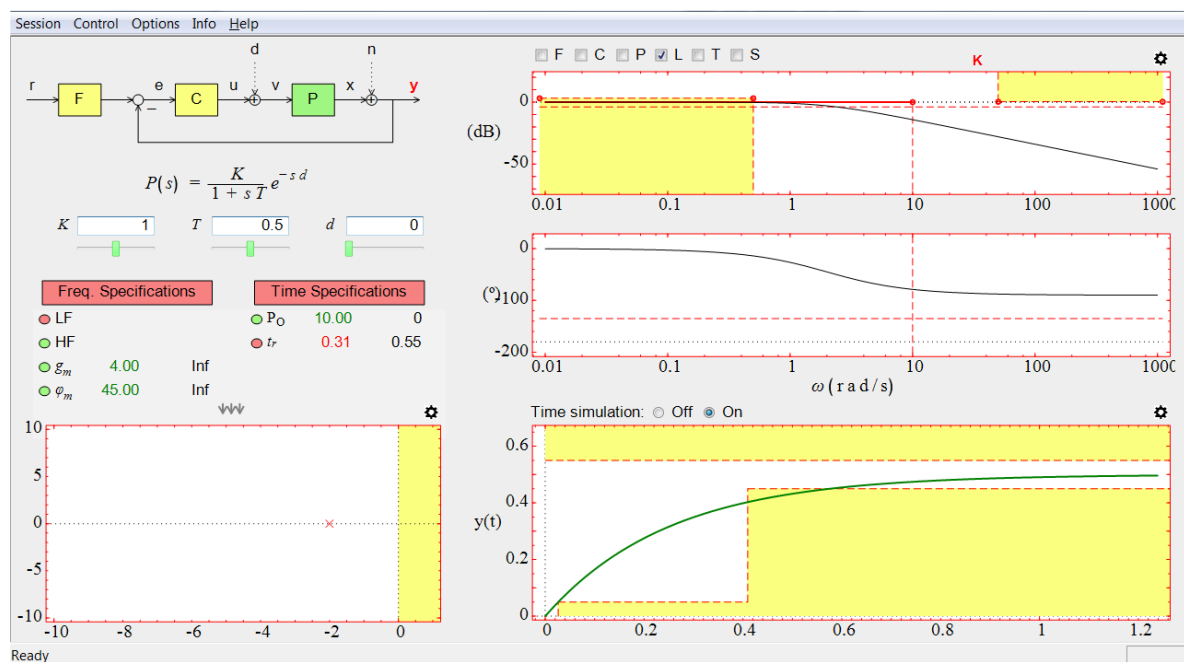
Session Control Options Info Help

r F e C u d v P x n y
−

$P(s) = \frac{K}{1 + s\,T} e^{-s\,d}$

K 1 T 0.5 d 0

Freq. Specifications
LF
HF
$g_m$ 4.00 Inf
$\varphi_m$ 45.00 Inf

Time Specifications
$P_O$ 10.00 0
$t_r$ 0.31 0.55

10
5
0
-5
-10
-10 -8 -6 -4 -2 0

F C P L T S
K
0
(dB)
-50
0.01 0.1 1 10 100 1000

0
(°)-100
-200
0.01 0.1 1 10 100 1000
$\omega$ (rad/s)

Time simulation: Off On
0.6
0.4
y(t)
0.2
0
0 0.2 0.4 0.6 0.8 1 1.2

Ready